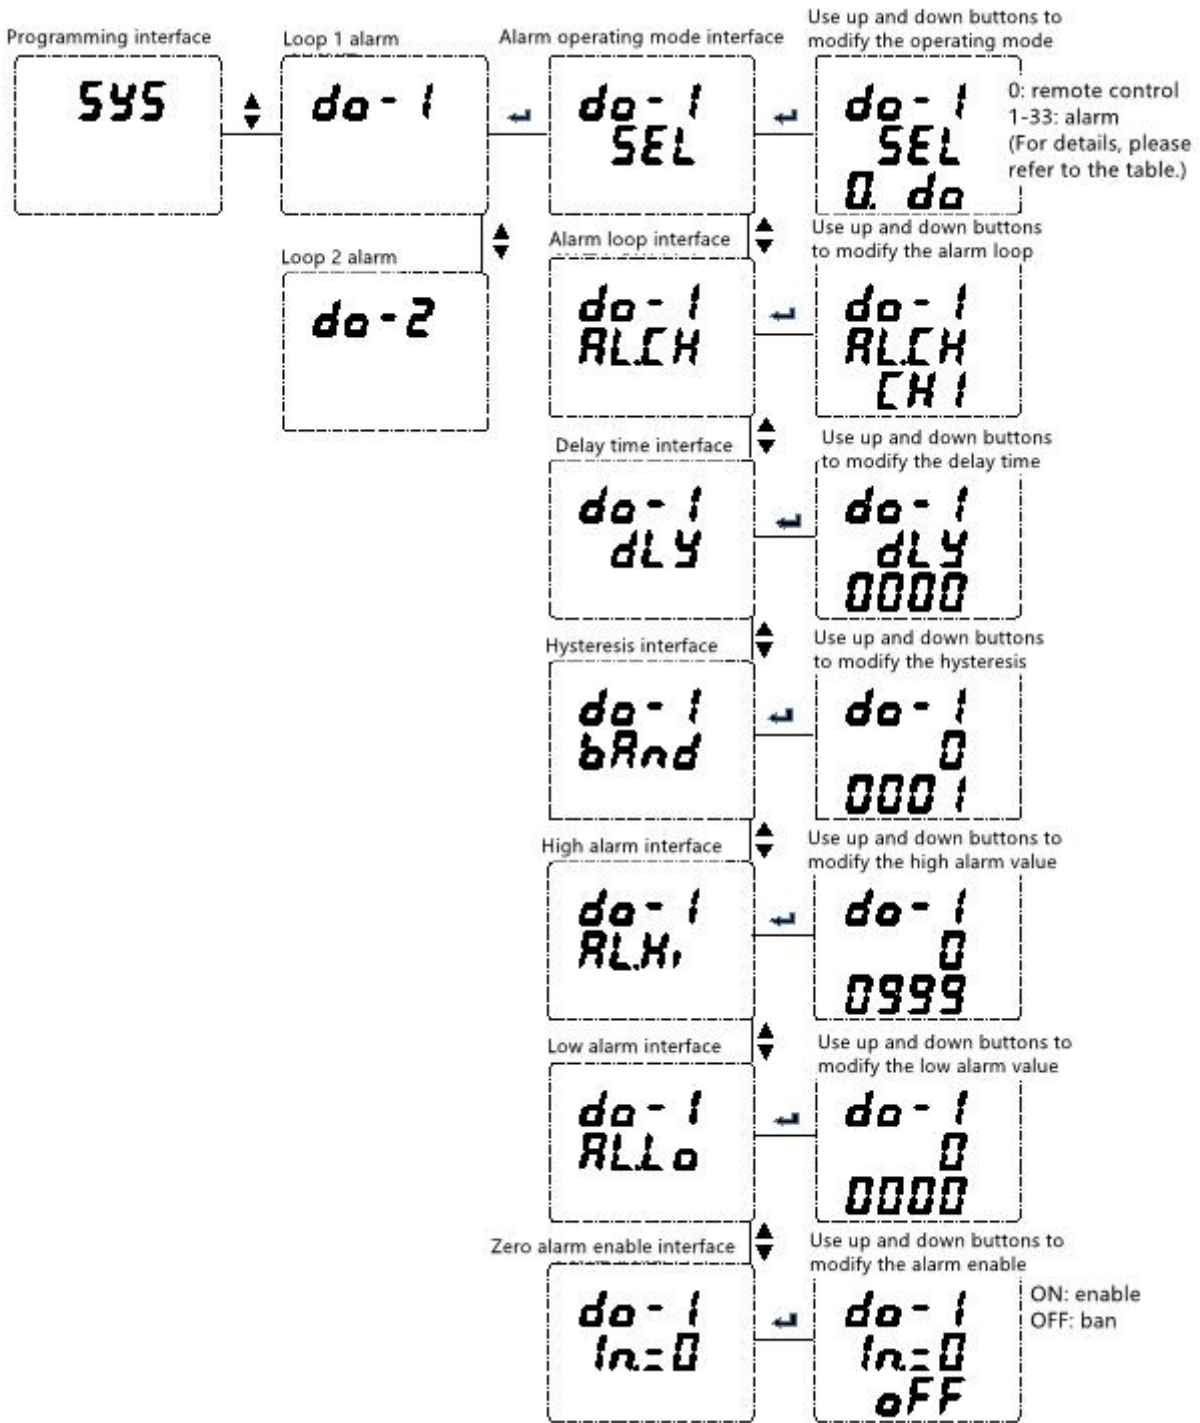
Programming interface

SYS

Loop 1 alarm

do-1

Loop 2 alarm

do-2

Alarm operating mode interface

do-1
SEL

Use up and down buttons to modify the operating mode

do-1
SEL
0. do

0: remote control
1-33: alarm
(For details, please refer to the table.)

Alarm loop interface

do-1
ALCH

Use up and down buttons to modify the alarm loop

do-1
ALCH
CH1

Delay time interface

do-1
dLY

Use up and down buttons to modify the delay time

do-1
dLY
0000

Hysteresis interface

do-1
bAnd

Use up and down buttons to modify the hysteresis

do-1
0
0001

High alarm interface

do-1
AL.Hi

Use up and down buttons to modify the high alarm value

do-1
0
0999

Low alarm interface

do-1
AL.Lo

Use up and down buttons to modify the low alarm value

do-1
0
0000

Zero alarm enable interface

do-1
In.=0

Use up and down buttons to modify the alarm enable

do-1
In.=0
oFF

ON: enable
OFF: ban